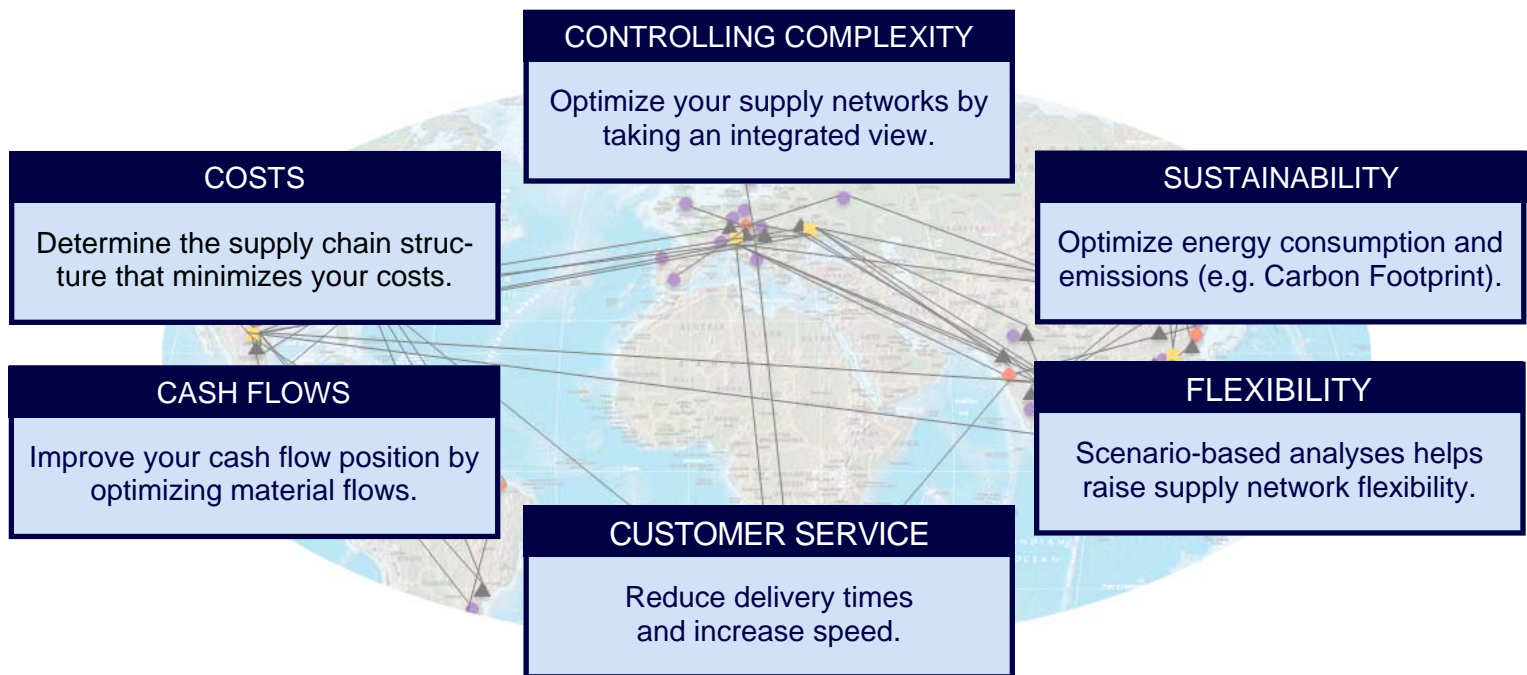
CONTROLLING COMPLEXITY

Optimize your supply networks by taking an integrated view.

COSTS

Determine the supply chain structure that minimizes your costs.

SUSTAINABILITY

Optimize energy consumption and emissions (e.g. Carbon Footprint).

CASH FLOWS

Improve your cash flow position by optimizing material flows.

FLEXIBILITY

Scenario-based analyses helps raise supply network flexibility.

CUSTOMER SERVICE

Reduce delivery times and increase speed.